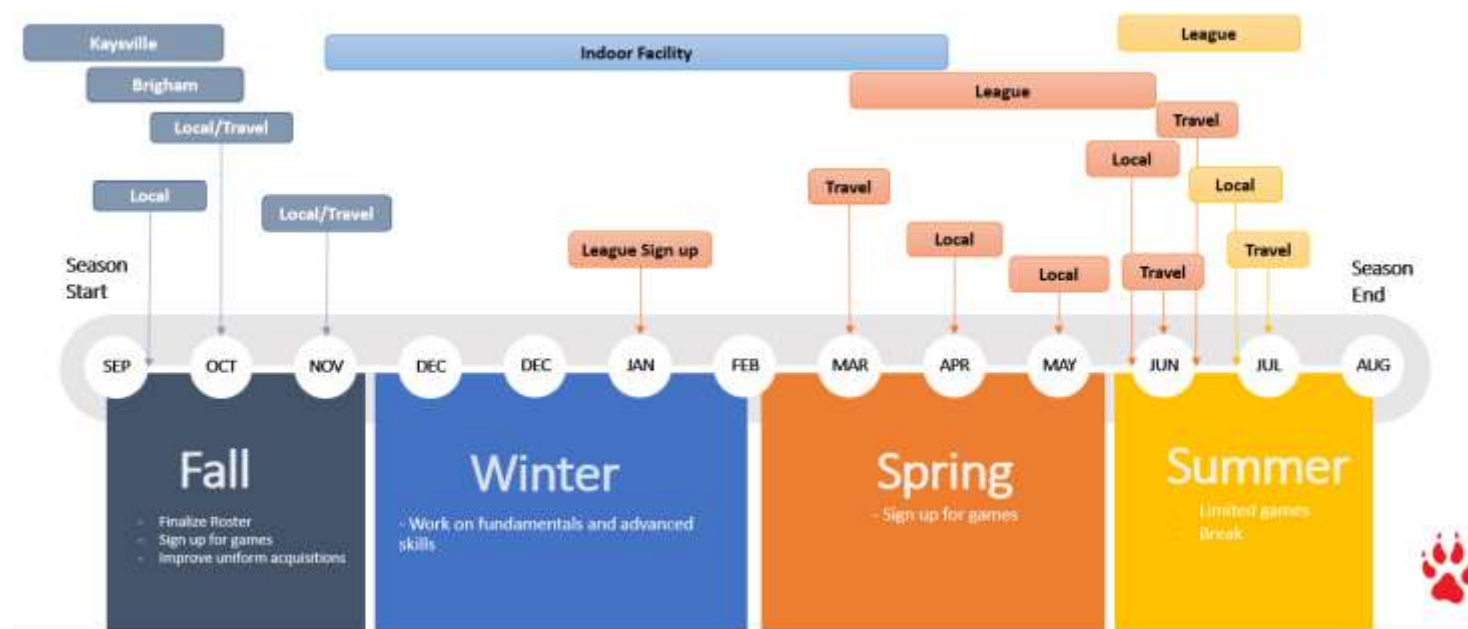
Kaysville

Brigham

Local/Travel

Local

Local/Travel

Indoor Facility

League

League

Travel

Local

Local

Travel

Local

League Sign up

Local

Local

Travel

Travel

Season Start

Season End

SEP OCT NOV DEC DEC JAN FEB MAR APR MAY JUN JUL AUG

Fall

- Finalize Roster
- Sign up for games
- Improve uniform acquisitions

Winter

- Work on fundamentals and advanced skills

Spring

- Sign up for games

Summer

- Limited games
- Break